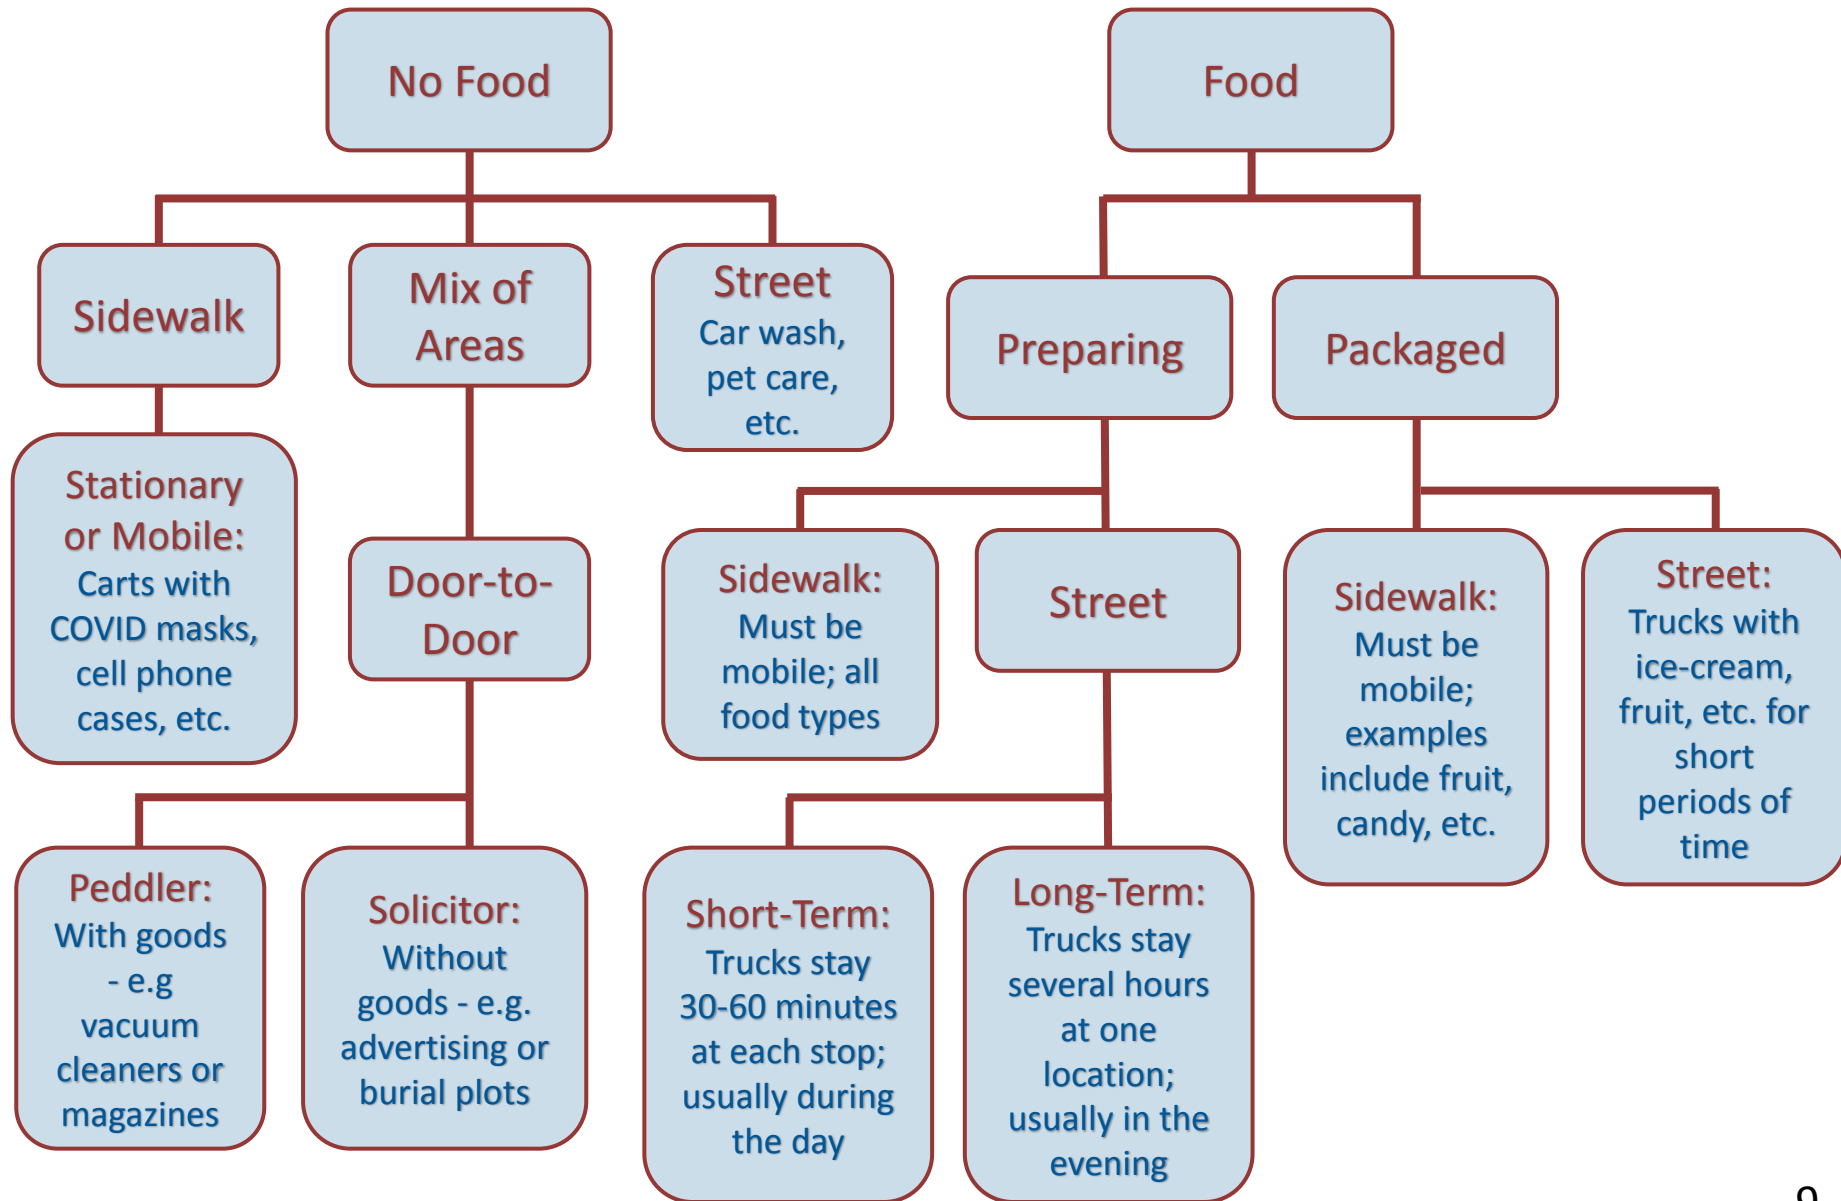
No Food

Sidewalk

Stationary or Mobile: Carts with COVID masks, cell phone cases, etc.

Mix of Areas

Door-to-Door

Peddler: With goods - e.g vacuum cleaners or magazines

Solicitor: Without goods - e.g. advertising or burial plots

Street Car wash, pet care, etc.

Food

Preparing

Sidewalk: Must be mobile; all food types

Street

Short-Term: Trucks stay 30-60 minutes at each stop; usually during the day

Long-Term: Trucks stay several hours at one location; usually in the evening

Packaged

Sidewalk: Must be mobile; examples include fruit, candy, etc.

Street: Trucks with ice-cream, fruit, etc. for short periods of time

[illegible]